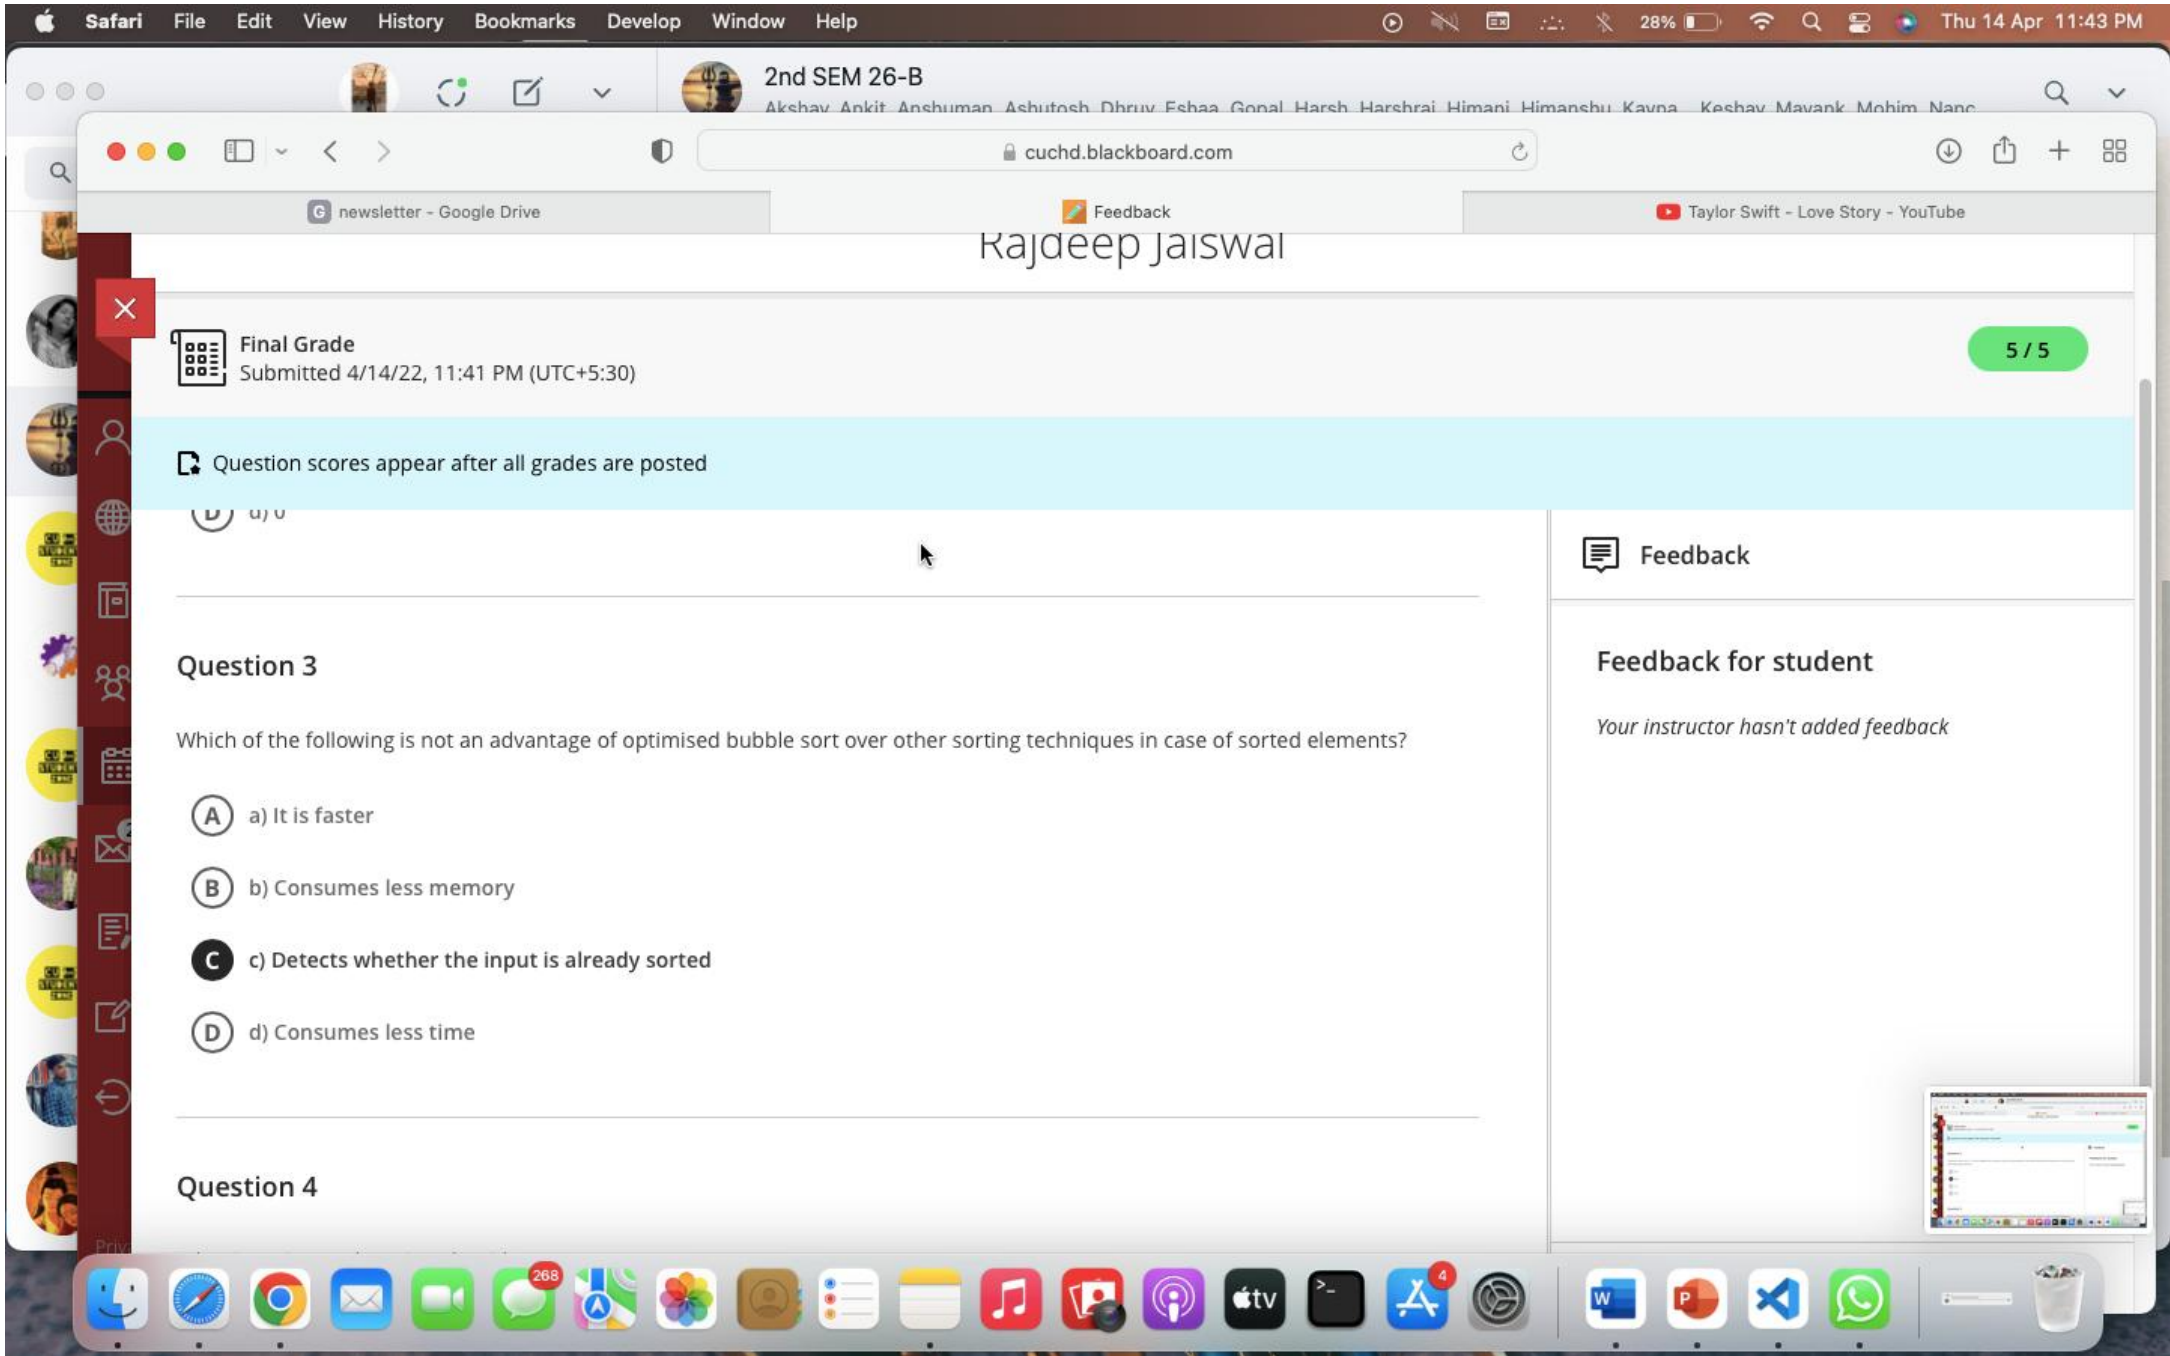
Safari File Edit View History Bookmarks Develop Window Help 28% Thu 14 Apr 11:43 PM

2nd SEM 26-B
Akshay Ankit Anshuman Ashutosh Dhruv Eshaa Gopal Harsh Harshraj Himani Himanshu Kavya Keshav Mayank Mohim Nanc

cuchd.blackboard.com

newsletter - Google Drive
Feedback
Taylor Swift - Love Story - YouTube

Rajdeep Jaiswal

Final Grade
Submitted 4/14/22, 11:41 PM (UTC+5:30)

5 / 5

Question scores appear after all grades are posted

D d) 0

Feedback

Question 3

Which of the following is not an advantage of optimised bubble sort over other sorting techniques in case of sorted elements?

A a) It is faster

B b) Consumes less memory

C c) Detects whether the input is already sorted

D d) Consumes less time

Feedback for student

Your instructor hasn't added feedback

Question 4

268

4